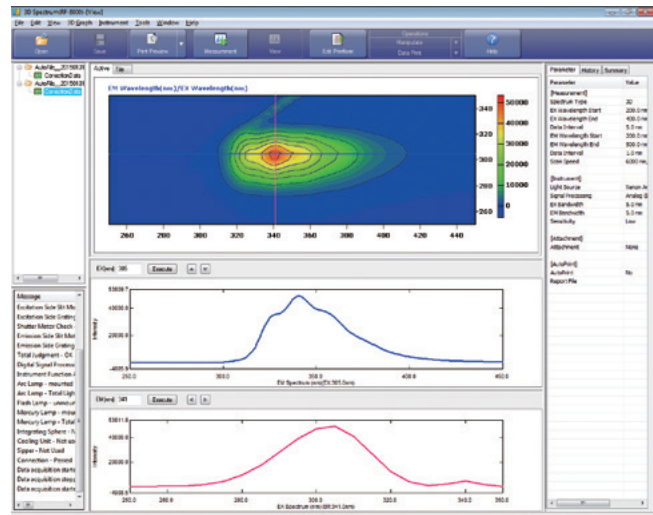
3D SpectraMiff-8000 [View]

File Edit View 3D Graph Instrument Tools Window Help

Open Save Print Preview Measurement View Exit Preview Operations Manipulate Data Print Help

AutoFile_2015...
Correction Data
AutoFile_2015...
Correction Data

Active

EM Wavelength(nm)/EX Wavelength(nm)

340
320
300
280
260

50000
40000
30000
20000
10000
0

260 280 300 320 340 360 380 400 420 440

EX(nm) 385 Execute

Intensity

EM Spectrum (nm) (EX:385.0nm)

250.0 300.0 350.0 400.0 450.0

EM(nm) 341 Execute

Intensity

EX Spectrum (nm) (EM:341.0nm)

280.0 290.0 300.0 310.0 320.0 330.0 340.0 350.0

Message
Excitation Side Slit Mo
Excitation Side Grating
Shutter Motor Check
Emission Side Slit Mot
Emission Side Grating
Total Judgment - OK
Digital Signal Process
Instrument Function
Arc Lamp - mounted
Arc Lamp - Total Ligh
Flash Lamp - unmount
Mercury Lamp - moun
Mercury Lamp - Total
Integrating Sphere - N
Cooling Unit - Not us
Sipper - Not Used
Connection - Passed
Data acquisition start
Data acquisition stop
Data acquisition start

Parameter History Summary

| Parameter | Value |
|---|---|
| [Measurement] | |
| Spectrum Type | 3D |
| EX Wavelength Start | 200.0 nm |
| EX Wavelength End | 400.0 nm |
| Data Interval | 5.0 nm |
| EM Wavelength Start | 250.0 nm |
| EM Wavelength End | 500.0 nm |
| Data Interval | 1.0 nm |
| Scan Speed | 6000 nm |
| [Instrument] | |
| Light Source | Xenon Ar |
| Signal Processing | Analog |
| EX Bandwidth | 5.0 nm |
| EM Bandwidth | 5.0 nm |
| Sensitivity | Low |
| [Attachment] | |
| Attachment | None |
| [AutoPrint] | |
| AutoPrint | No |
| Report File | |